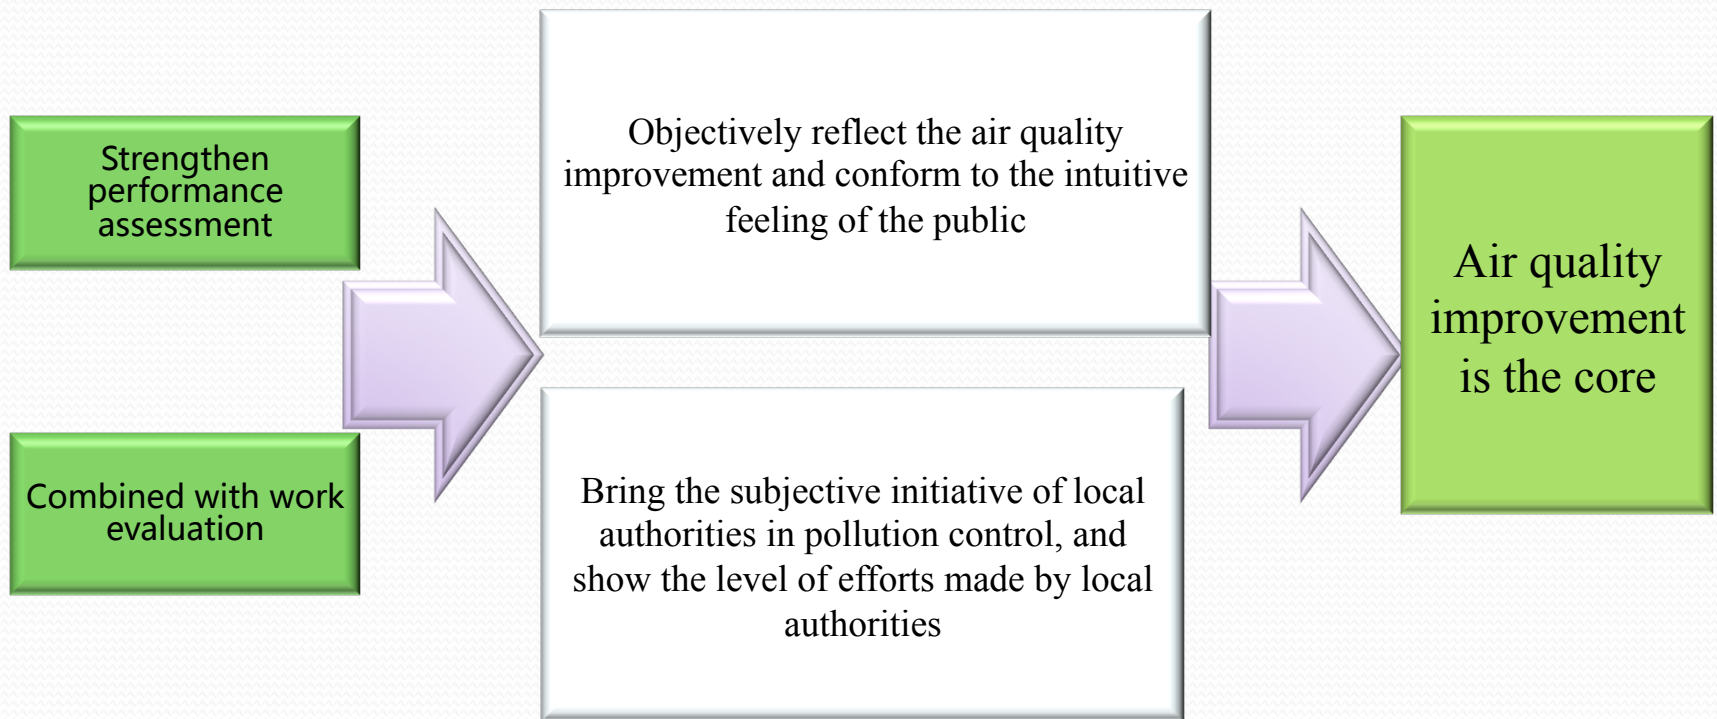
Strengthen performance assessment

Combined with work evaluation

Objectively reflect the air quality improvement and conform to the intuitive feeling of the public

Bring the subjective initiative of local authorities in pollution control, and show the level of efforts made by local authorities

Air quality improvement is the core